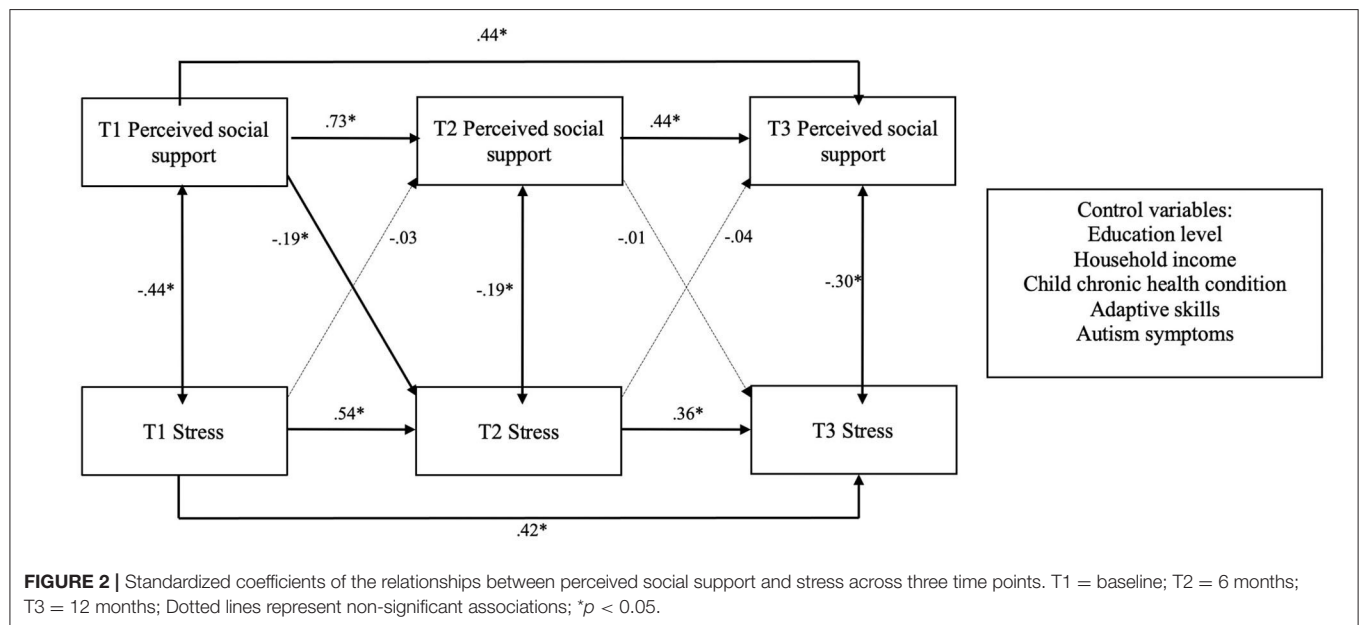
.44*

T1 Perceived social support

.73*

T2 Perceived social support

.44*

T3 Perceived social support

-.19*

-.03

-.01

-.04

-.44*

-.19*

-.30*

Control variables:
Education level
Household income
Child chronic health condition
Adaptive skills
Autism symptoms

T1 Stress

.54*

T2 Stress

.36*

T3 Stress

.42*

**FIGURE 2 |** Standardized coefficients of the relationships between perceived social support and stress across three time points. T1 = baseline; T2 = 6 months; T3 = 12 months; Dotted lines represent non-significant associations; \*$p < 0.05$.